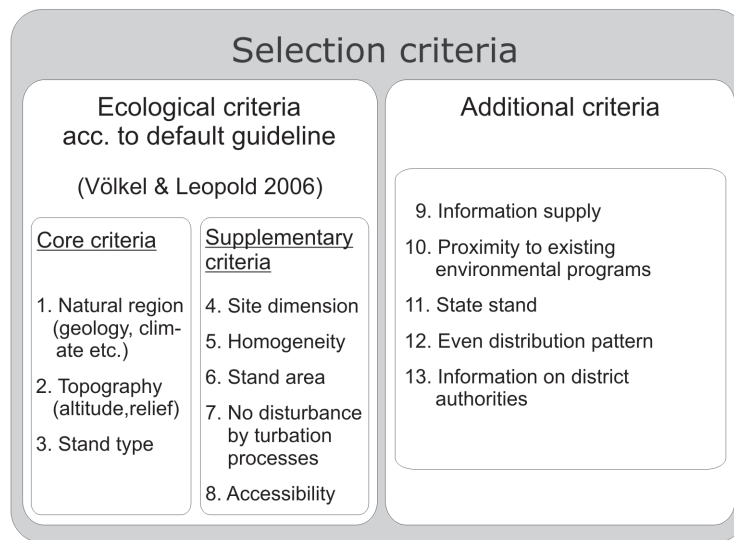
Selection criteria

Ecological criteria acc. to default guideline

(Völkel & Leopold 2006)

Core criteria

1. Natural region (geology, climate etc.)

2. Topography (altitude,relief)

3. Stand type

Supplementary criteria

4. Site dimension

5. Homogeneity

6. Stand area

7. No disturbance by turbation processes

8. Accessibility

Additional criteria

9. Information supply

10. Proximity to existing environmental programs

11. State stand

12. Even distribution pattern

13. Information on district authorities